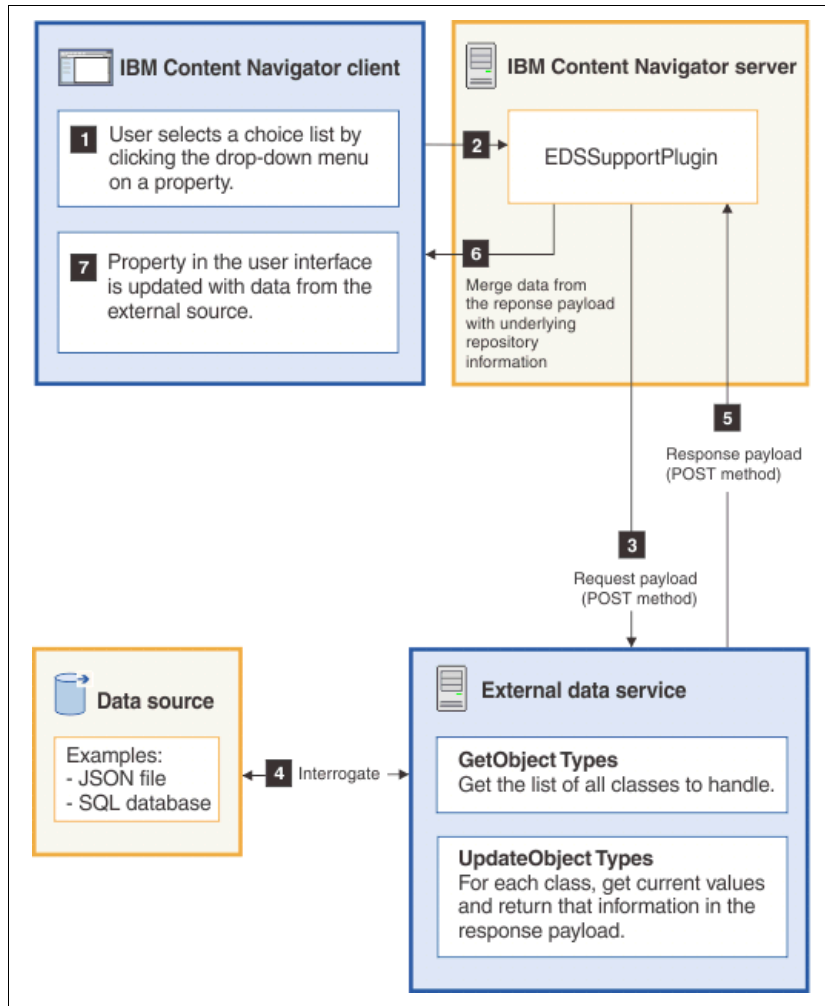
IBM Content Navigator client

1 User selects a choice list by clicking the drop-down menu on a property.

7 Property in the user interface is updated with data from the external source.

IBM Content Navigator server

2

EDSSupportPlugin

6

Merge data from the reponse payload with underlying repository information

5

Response payload (POST method)

3

Request payload (POST method)

Data source

Examples:
- JSON file
- SQL database

4 Interrogate

External data service

GetObject Types
Get the list of all classes to handle.

UpdateObject Types
For each class, get current values and return that information in the response payload.